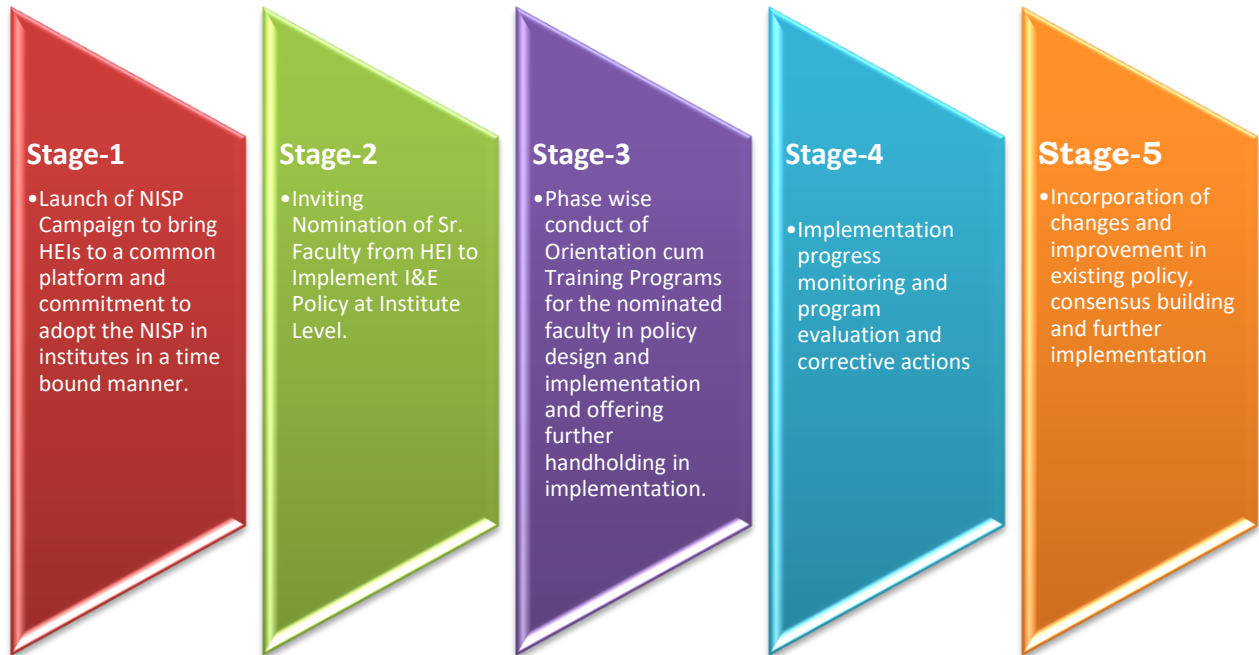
Stage-1

•Launch of NISP Campaign to bring HEIs to a common platform and commitment to adopt the NISP in institutes in a time bound manner.

Stage-2

•Inviting Nomination of Sr. Faculty from HEI to Implement I&E Policy at Institute Level.

Stage-3

•Phase wise conduct of Orientation cum Training Programs for the nominated faculty in policy design and implementation and offering further handholding in implementation.

Stage-4

•Implementation progress monitoring and program evaluation and corrective actions

Stage-5

•Incorporation of changes and improvement in existing policy, consensus building and further implementation